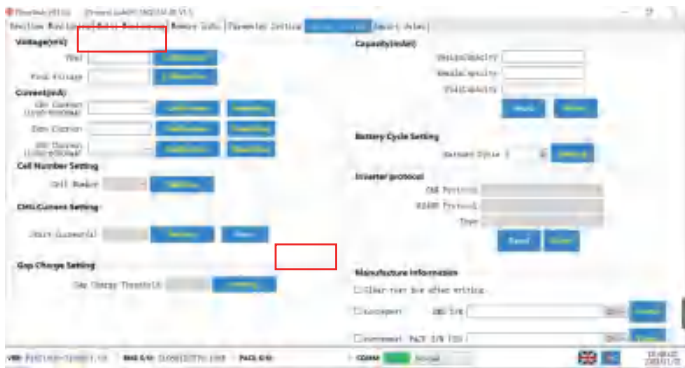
Realtime Monitoring | Data Monitoring | Memory Info | Parameter Setting | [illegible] | Report Alarm

Voltage(mV)
Total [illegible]
Final Voltage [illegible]
Current(mA)
Chg Current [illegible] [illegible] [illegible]
Dsg Current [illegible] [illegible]
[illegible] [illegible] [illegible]
Cell Number Setting
Cell Number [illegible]
CHG Current Setting
Start Current(A) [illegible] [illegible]
Gap Charge Setting
Gap Charge Threshold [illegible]

Capacity(mAH)
DesignCapacity
RemainCapacity
FullCapacity
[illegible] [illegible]
Battery Cycle Setting
Battery Cycle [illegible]
Inverter protocol
CAN Protocol
RS485 Protocol
Type
Read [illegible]
Manufacture Information
Clear user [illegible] after writing
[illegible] BMS S/N
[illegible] PACK S/N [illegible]

VER: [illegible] BMS S/N: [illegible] PACK S/N: COMM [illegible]